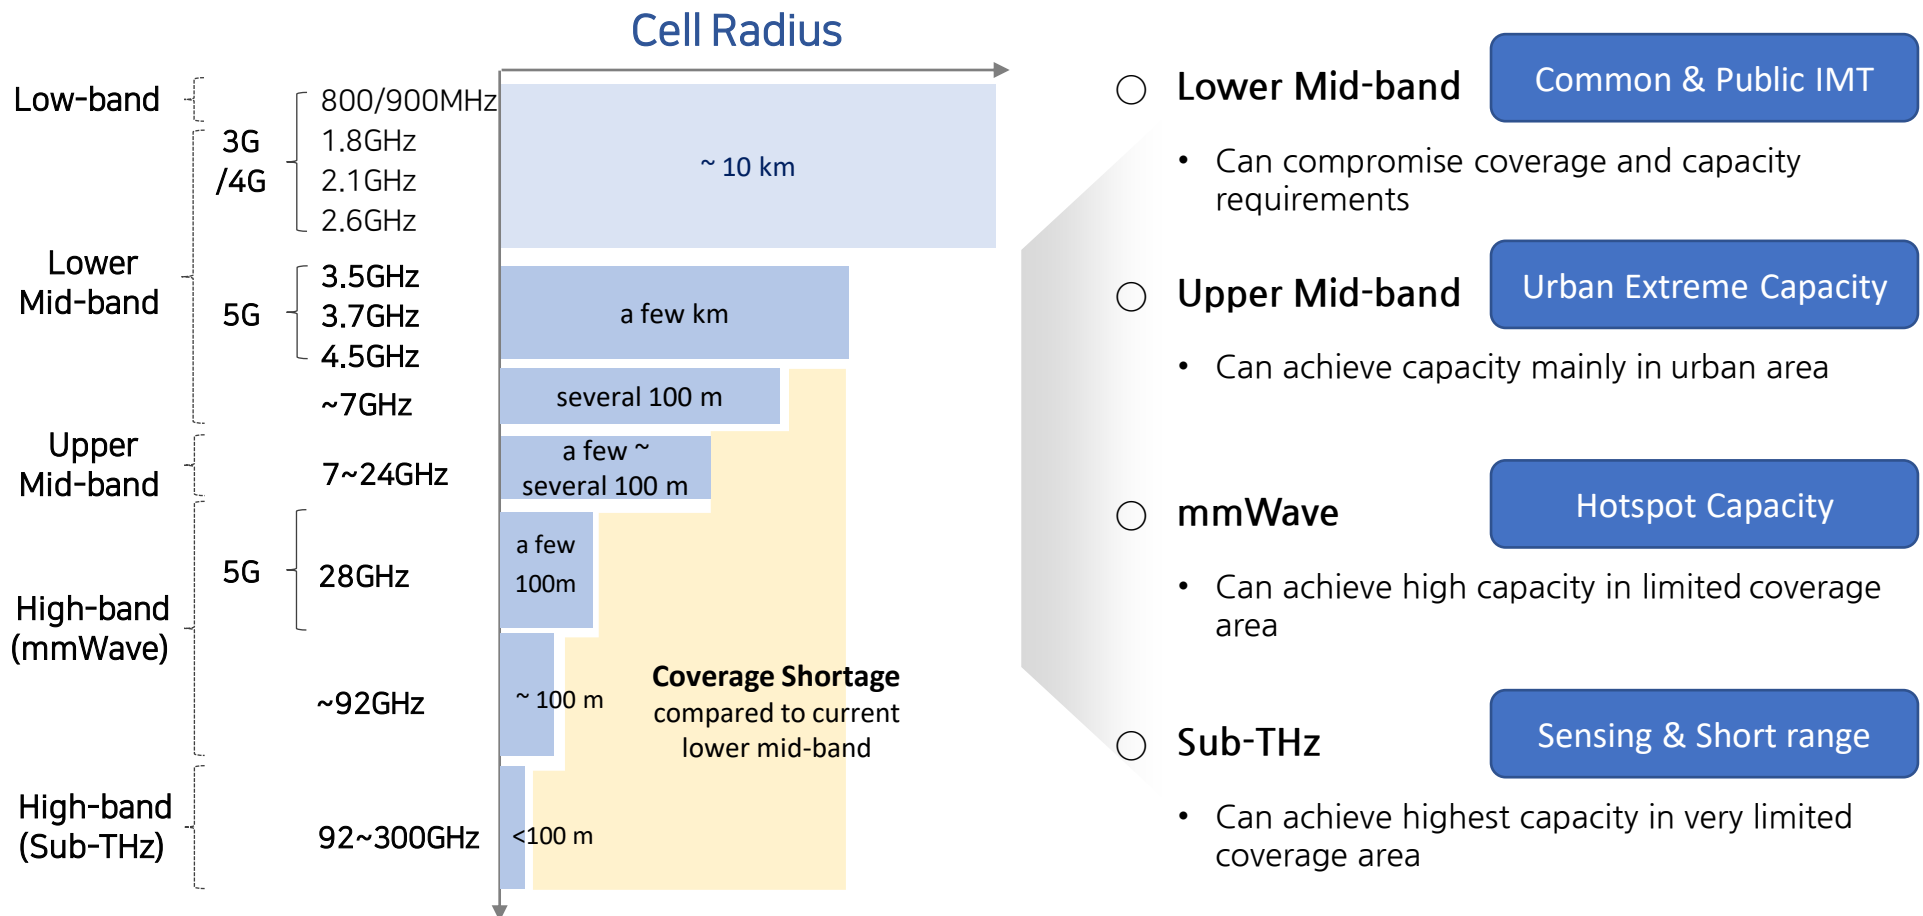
Cell Radius

Low-band

3G /4G

800/900MHz
1.8GHz
2.1GHz
2.6GHz

~ 10 km

Lower Mid-band

5G

3.5GHz
3.7GHz
4.5GHz

a few km

~7GHz

several 100 m

Upper Mid-band

7~24GHz

a few ~ several 100 m

5G

28GHz

a few 100m

High-band (mmWave)

~92GHz

~ 100 m

Coverage Shortage compared to current lower mid-band

High-band (Sub-THz)

92~300GHz

<100 m

Lower Mid-band

Common & Public IMT

• Can compromise coverage and capacity requirements

Upper Mid-band

Urban Extreme Capacity

• Can achieve capacity mainly in urban area

mmWave

Hotspot Capacity

• Can achieve high capacity in limited coverage area

Sub-THz

Sensing & Short range

• Can achieve highest capacity in very limited coverage area